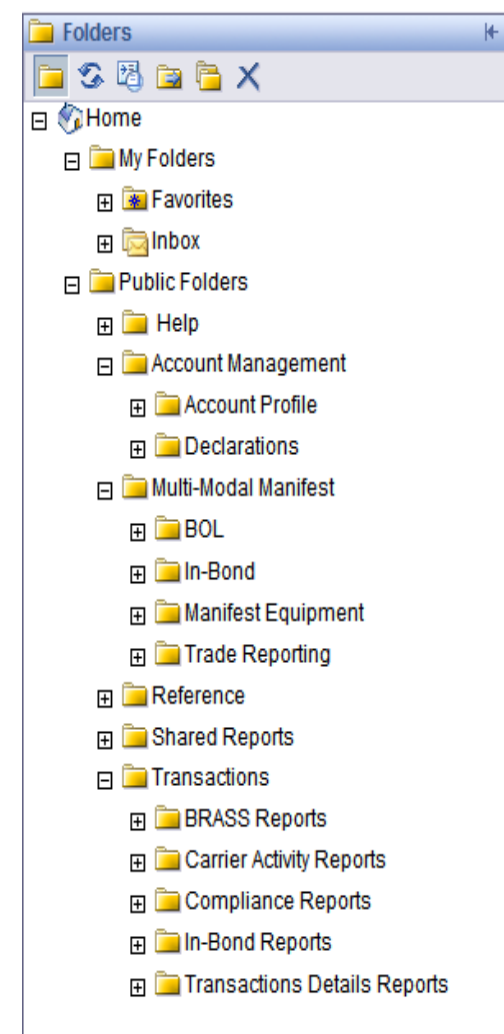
Folders

Home
My Folders
Favorites
Inbox
Public Folders
Help
Account Management
Account Profile
Declarations
Multi-Modal Manifest
BOL
In-Bond
Manifest Equipment
Trade Reporting
Reference
Shared Reports
Transactions
BRASS Reports
Carrier Activity Reports
Compliance Reports
In-Bond Reports
Transactions Details Reports